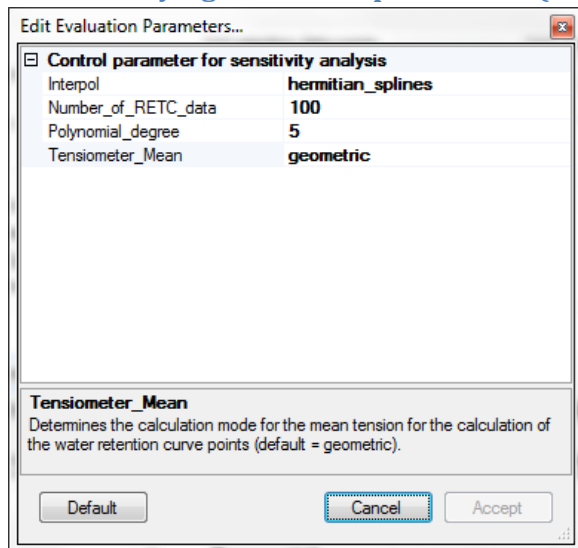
Edit Evaluation Parameters...

⊟ Control parameter for sensitivity analysis

| | |
|---|---|
| Interpol | hermitian_splines |
| Number_of_RETC_data | 100 |
| Polynomial_degree | 5 |
| Tensiometer_Mean | geometric |

Tensiometer_Mean
Determines the calculation mode for the mean tension for the calculation of the water retention curve points (default = geometric).

Default
Cancel
Accept